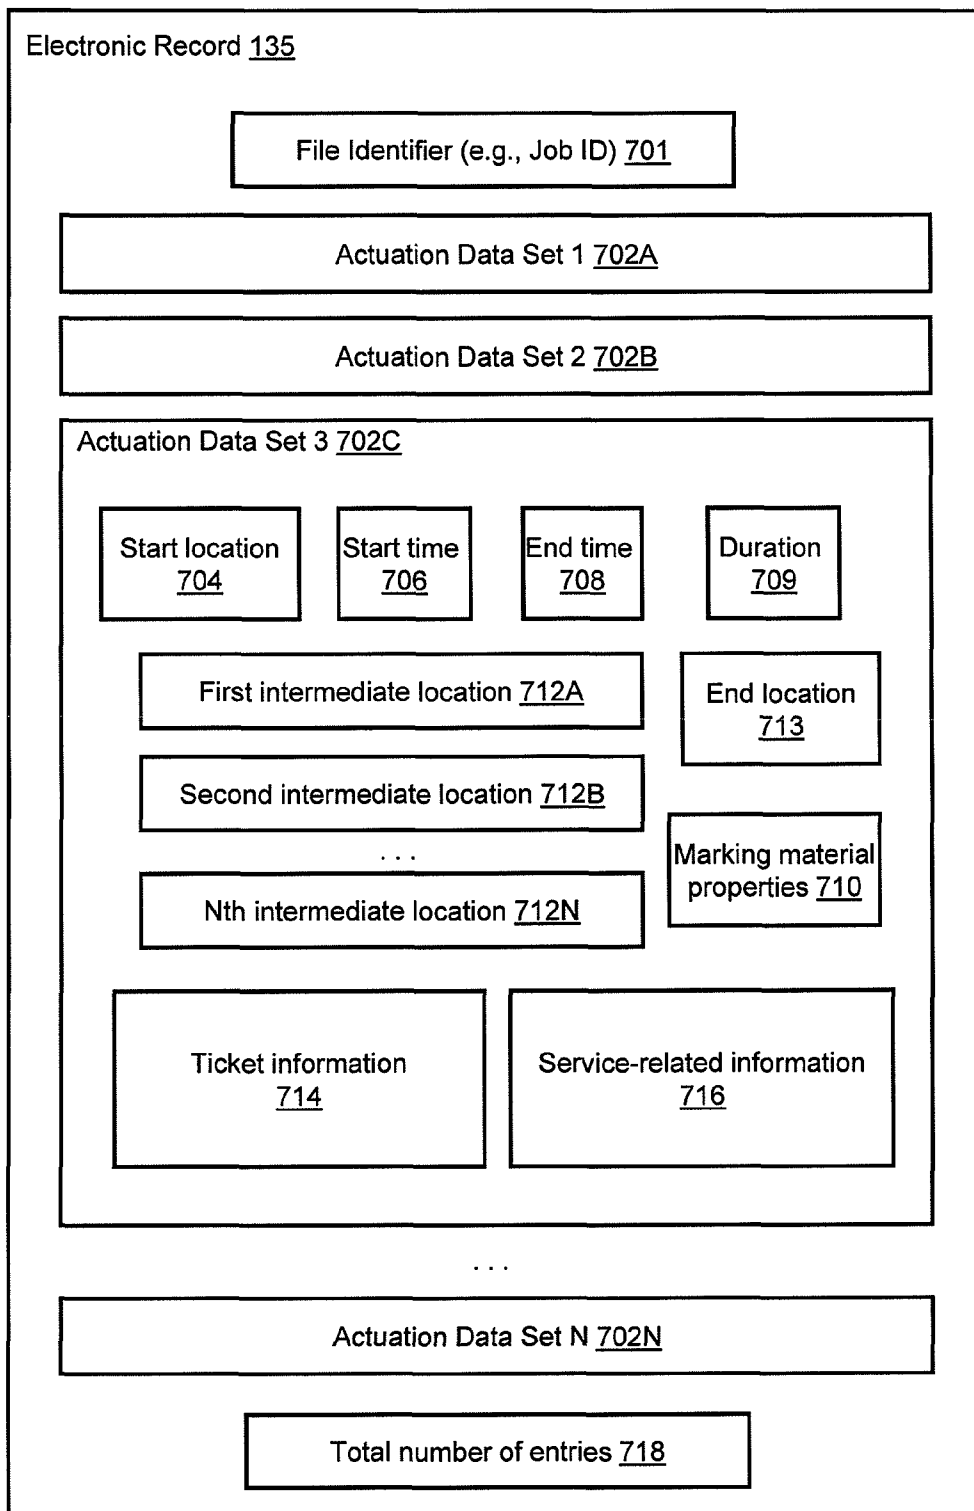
Electronic Record 135

File Identifier (e.g., Job ID) 701

Actuation Data Set 1 702A

Actuation Data Set 2 702B

Actuation Data Set 3 702C

Start location 704

Start time 706

End time 708

Duration 709

First intermediate location 712A

End location 713

Second intermediate location 712B

. . .

Marking material properties 710

Nth intermediate location 712N

Ticket information 714

Service-related information 716

. . .

Actuation Data Set N 702N

Total number of entries 718